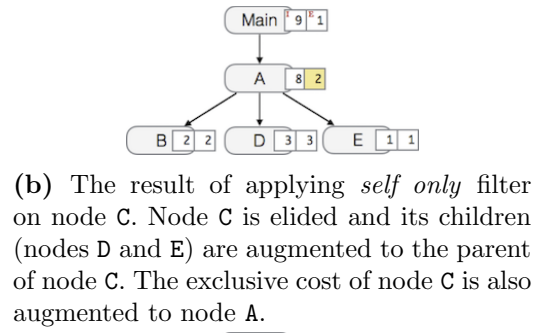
Main $^{I}$ 9 $^{E}$ 1

A 8 2

B 2 2

D 3 3

E 1 1

**(b)** The result of applying *self only* filter on node C. Node C is elided and its children (nodes D and E) are augmented to the parent of node C. The exclusive cost of node C is also augmented to node A.